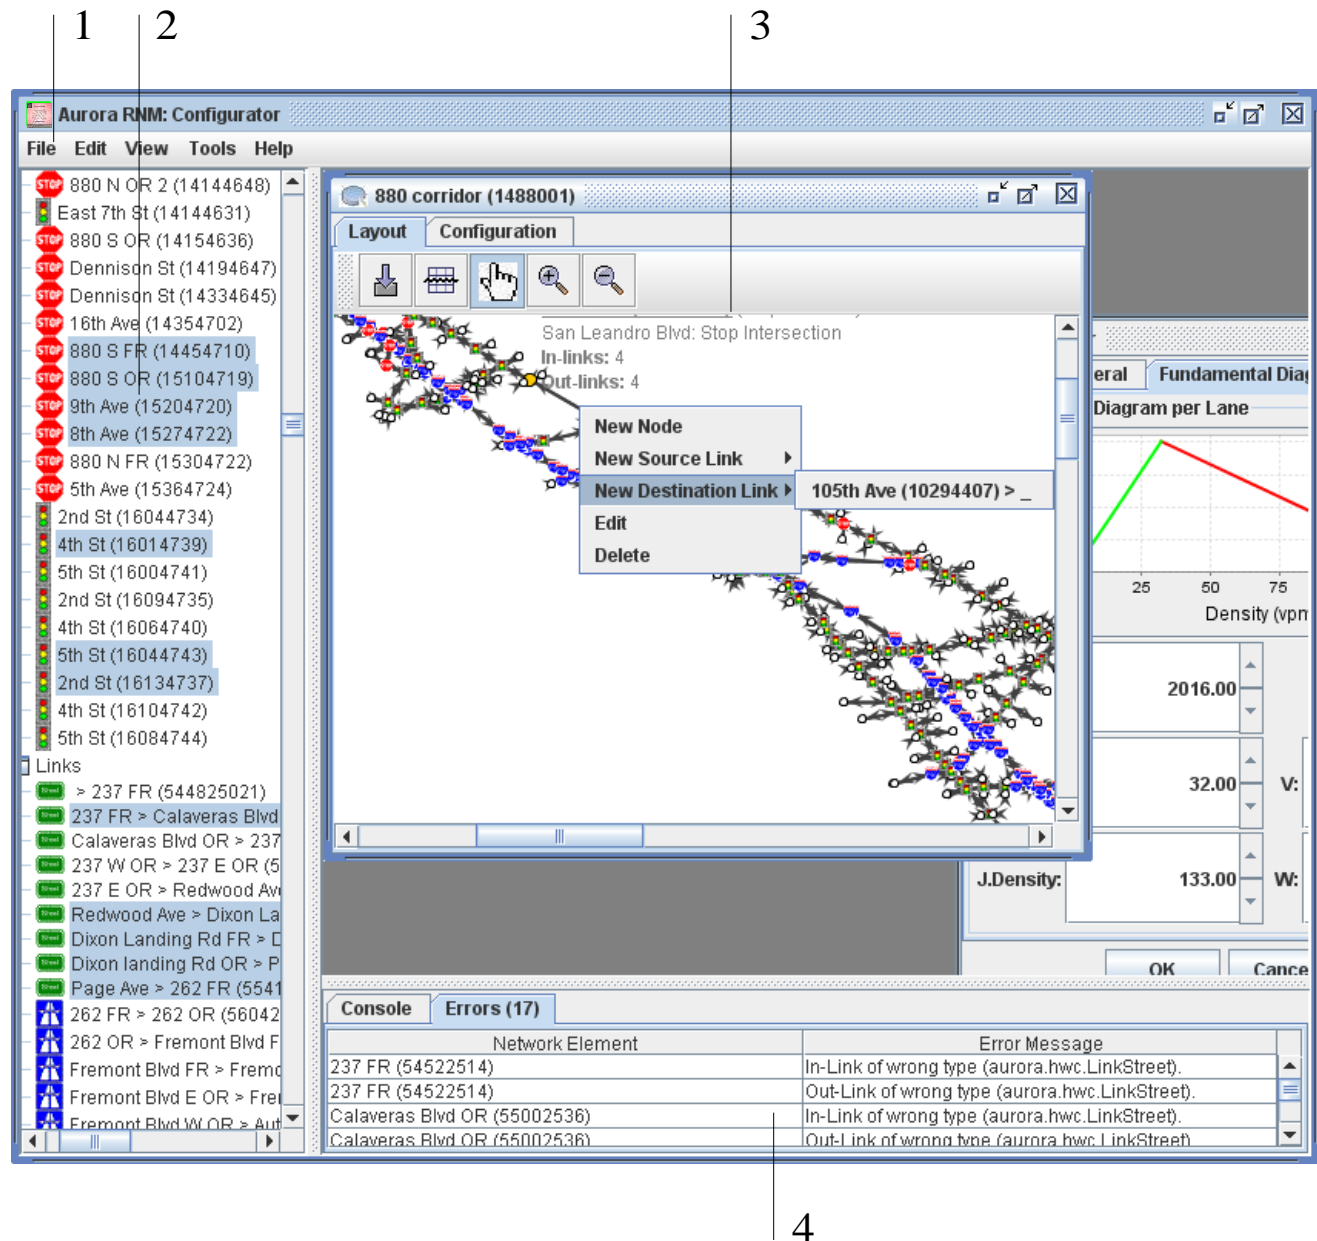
1 2 3

Aurora RNM: Configurator

File Edit View Tools Help

880 N OR 2 (14144648)
East 7th St (14144631)
880 S OR (14154636)
Dennison St (14194647)
Dennison St (14334645)
16th Ave (14354702)
880 S FR (14454710)
880 S OR (15104719)
9th Ave (15204720)
8th Ave (15274722)
880 N FR (15304722)
5th Ave (15364724)
2nd St (16044734)
4th St (16014739)
5th St (16004741)
2nd St (16094735)
4th St (16064740)
5th St (16044743)
2nd St (16134737)
4th St (16104742)
5th St (16084744)
Links
> 237 FR (544825021)
237 FR > Calaveras Blvd
Calaveras Blvd OR > 237
237 W OR > 237 E OR (5
237 E OR > Redwood Av
Redwood Ave > Dixon La
Dixon Landing Rd FR > D
Dixon landing Rd OR > P
Page Ave > 262 FR (5541
262 FR > 262 OR (56042
262 OR > Fremont Blvd F
Fremont Blvd FR > Fremo
Fremont Blvd E OR > Fre
Fremont Blvd W OR > Aut

880 corridor (1488001)

Layout Configuration

San Leandro Blvd: Stop Intersection
In-links: 4
Out-links: 4

New Node
New Source Link
New Destination Link
Edit
Delete

105th Ave (10294407) > _

eral Fundamental Dia
Diagram per Lane

25 50 75
Density (vpm

2016.00
32.00 V:
J.Density: 133.00 W:

OK Cance

Console Errors (17)

| Network Element | Error Message |
|---|---|
| 237 FR (54522514) | In-Link of wrong type (aurora.hwc.LinkStreet). |
| 237 FR (54522514) | Out-Link of wrong type (aurora.hwc.LinkStreet). |
| Calaveras Blvd OR (55002536) | In-Link of wrong type (aurora.hwc.LinkStreet). |
| Calaveras Blvd OR (55002536) | Out-Link of wrong type (aurora.hwc.LinkStreet) |

4